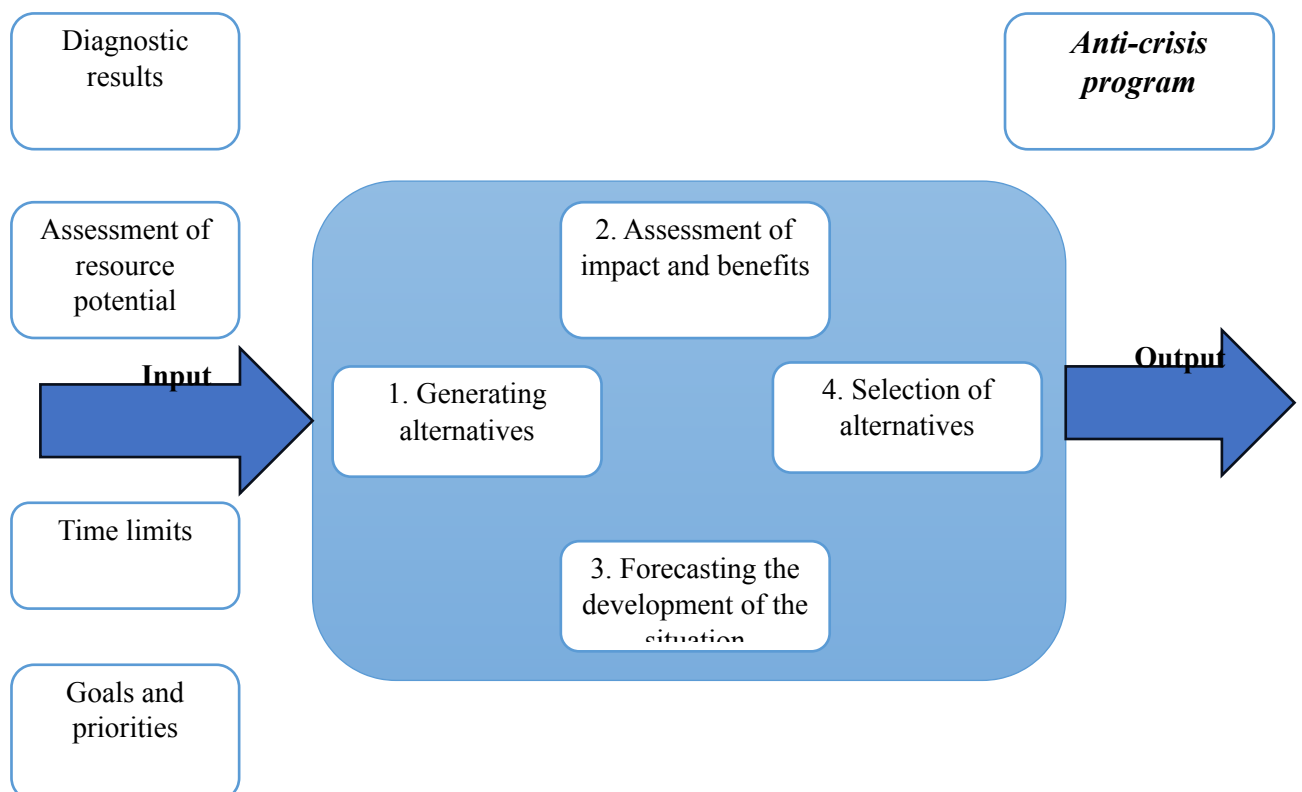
Diagnostic results

Anti-crisis program

Assessment of resource potential

2. Assessment of impact and benefits

Input

Output

1. Generating alternatives

4. Selection of alternatives

Time limits

3. Forecasting the development of the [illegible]

Goals and priorities